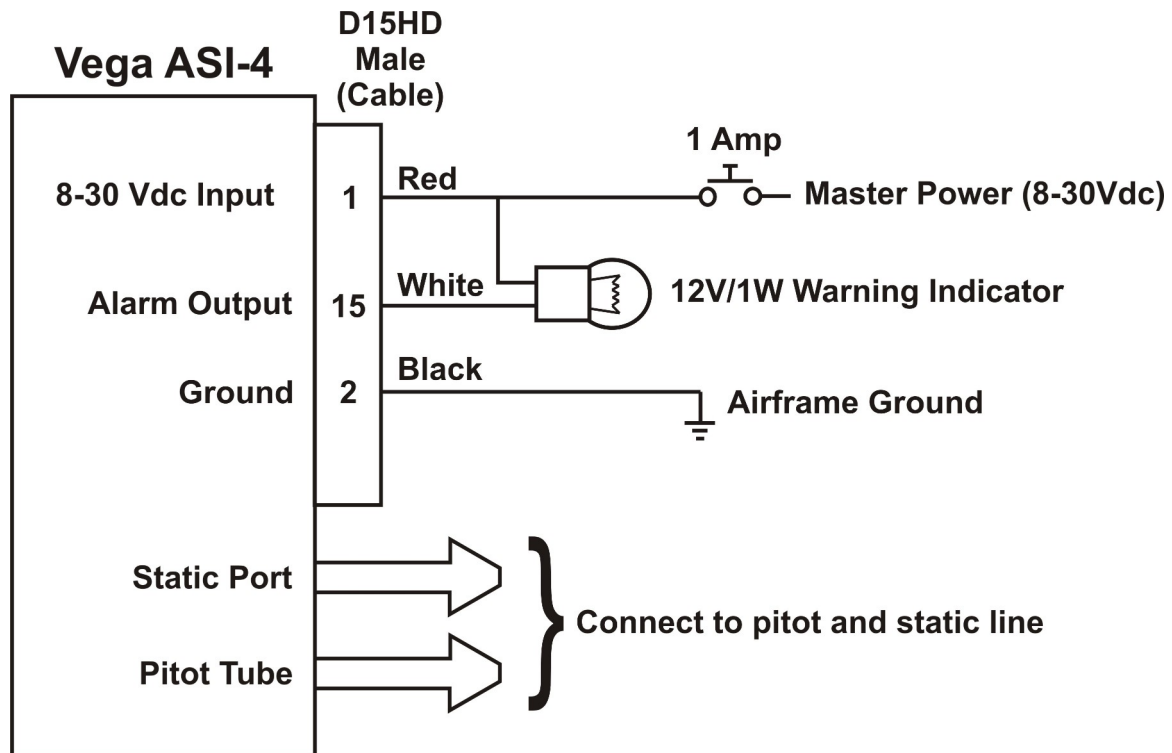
Vega ASI-4

D15HD
Male
(Cable)

8-30 Vdc Input
1
Red
1 Amp
Master Power (8-30Vdc)

Alarm Output
15
White
12V/1W Warning Indicator

Ground
2
Black
Airframe Ground

Static Port

Pitot Tube

Connect to pitot and static line